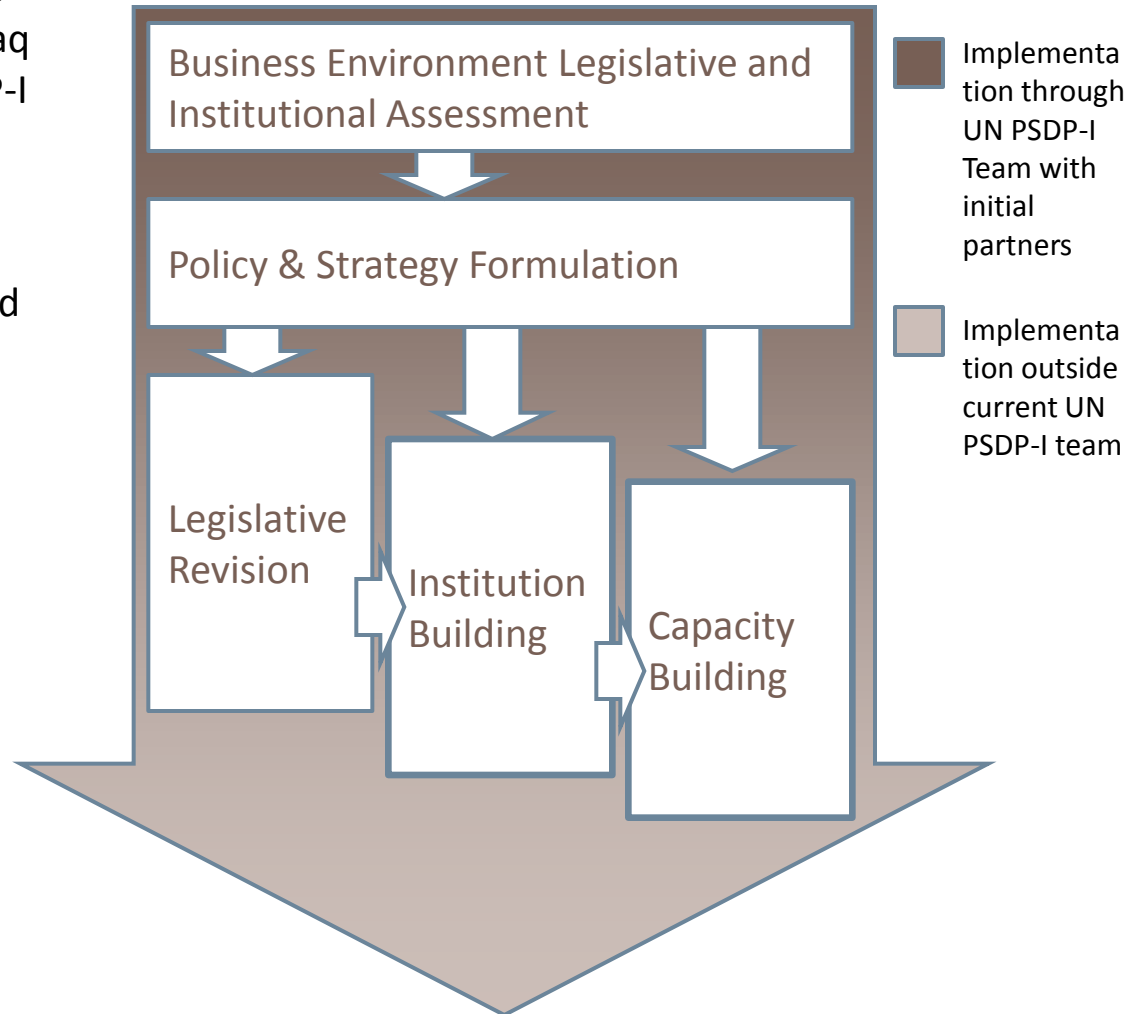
aq
P-I

d

Business Environment Legislative and Institutional Assessment

Policy & Strategy Formulation

Legislative Revision

Institution Building

Capacity Building

Implementation through UN PSDP-I Team with initial partners

Implementation outside current UN PSDP-I team